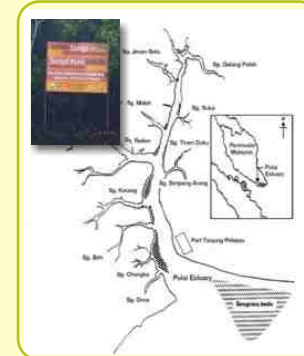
Sg. Jeram Batu
Sg. Datang Pelak
Sg. Melati
Sg. Buluh
Sg. Tiram Duku
Sg. Redan
Sg. Kasang
Sg. Simpang Arang
Port Tanjung Pelepas
Sg. Boh
Sg. Chengkeh
Sg. Dinar
Pulai Estuary
Peninsular Malaysia
Pulai Estuary
Seagrass beds
Sungai
Sungai Pulai
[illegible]